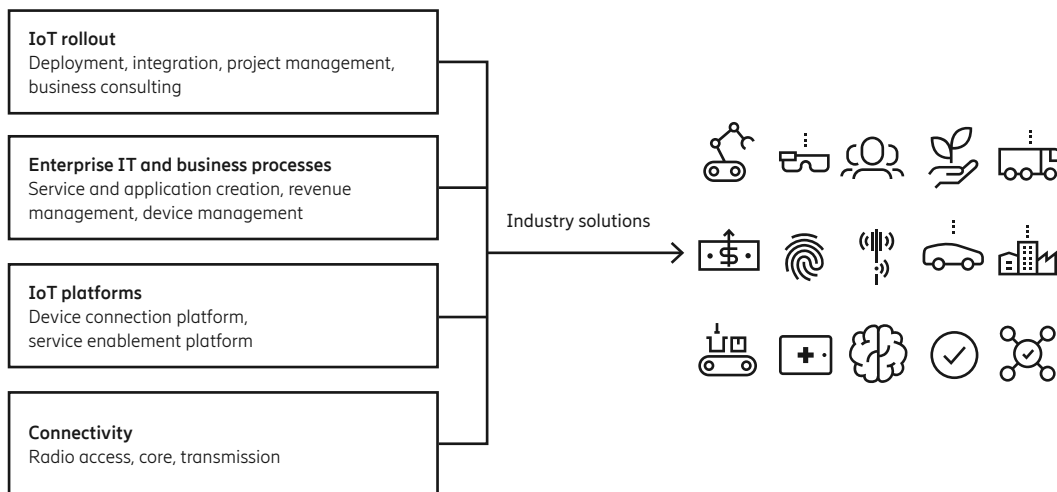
IoT rollout
Deployment, integration, project management, business consulting

Enterprise IT and business processes
Service and application creation, revenue management, device management

IoT platforms
Device connection platform, service enablement platform

Connectivity
Radio access, core, transmission

Industry solutions